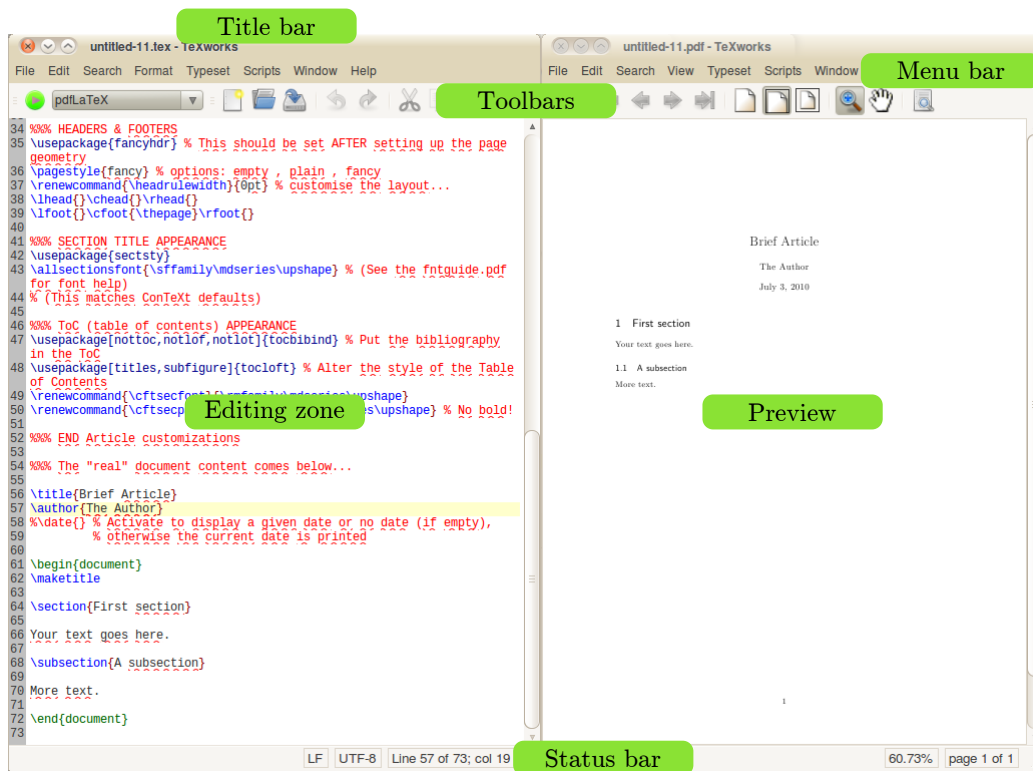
Title bar

untitled-11.tex - TeXworks

File Edit Search Format Typeset Scripts Window Help

pdfLaTeX

Toolbars

untitled-11.pdf - TeXworks

File Edit Search View Typeset Scripts Window

Menu bar

34 %%% HEADERS & FOOTERS
35 \usepackage{fancyhdr} % This should be set AFTER setting up the page geometry
36 \pagestyle{fancy} % options: empty , plain , fancy
37 \renewcommand{\headrulewidth}{0pt} % customise the layout...
38 \lhead{}\chead{}\rhead{}
39 \lfoot{}\cfoot{\thepage}\rfoot{}
40
41 %%% SECTION TITLE APPEARANCE
42 \usepackage{sectsty}
43 \allsectionsfont{\sffamily\mdseries\upshape} % (See the fntguide.pdf for font help)
44 % (This matches ConTeXt defaults)
45
46 %%% ToC (table of contents) APPEARANCE
47 \usepackage[nottoc,notlof,notlot]{tocbibind} % Put the bibliography in the ToC
48 \usepackage[titles,subfigure]{tocloft} % Alter the style of the Table of Contents
49 \renewcommand{\cftsecfont}{\rmfamily\mdseries\upshape}
50 \renewcommand{\cftsecp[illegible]es\upshape} % No bold!
51
52 %%% END Article customizations
53
54 %%% The "real" document content comes below...
55
56 \title{Brief Article}
57 \author{The Author}
58 %\date{} % Activate to display a given date or no date (if empty),
59 % otherwise the current date is printed
60
61 \begin{document}
62 \maketitle
63
64 \section{First section}
65
66 Your text goes here.
67
68 \subsection{A subsection}
69
70 More text.
71
72 \end{document}
73

Editing zone

Brief Article

The Author

July 3, 2010

1 First section

Your text goes here.

1.1 A subsection

More text.

Preview

1

LF UTF-8 Line 57 of 73; col 19

Status bar

60.73% page 1 of 1